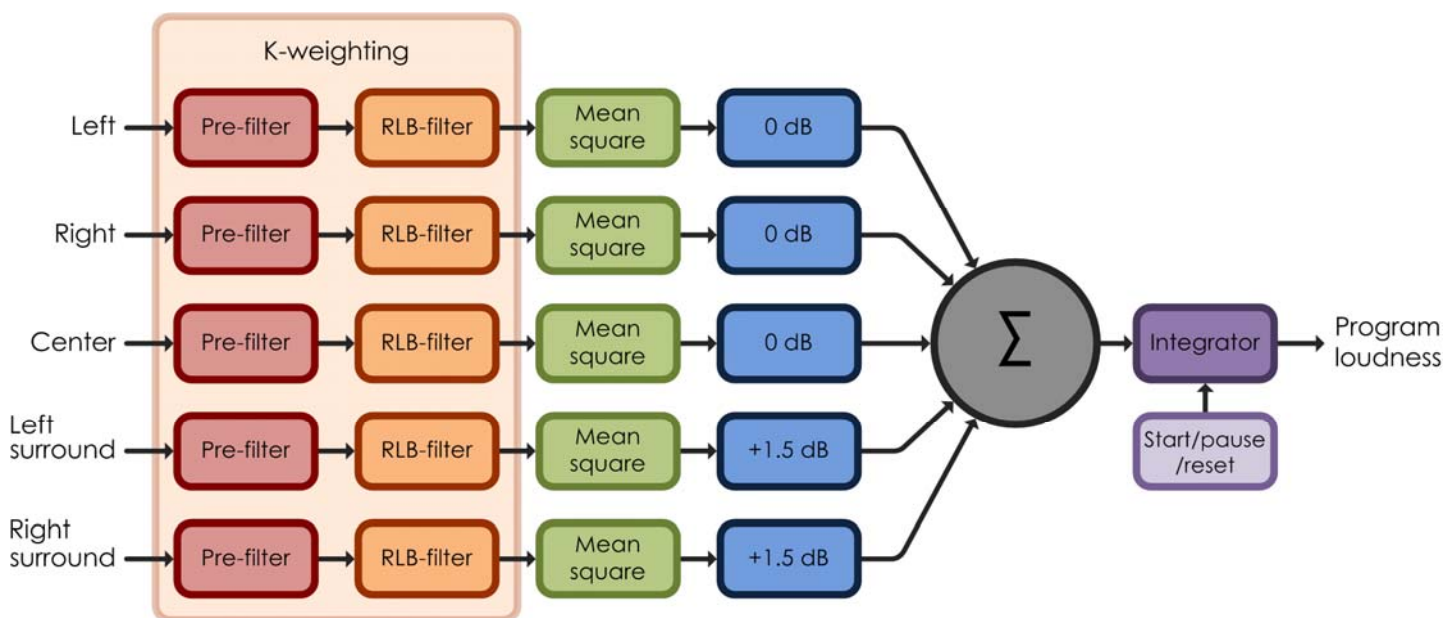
K-weighting

Left
Pre-filter
RLB-filter
Mean square
0 dB

Right
Pre-filter
RLB-filter
Mean square
0 dB

Center
Pre-filter
RLB-filter
Mean square
0 dB

Left surround
Pre-filter
RLB-filter
Mean square
+1.5 dB

Right surround
Pre-filter
RLB-filter
Mean square
+1.5 dB

$\sum$

Integrator

Program loudness

Start/pause /reset